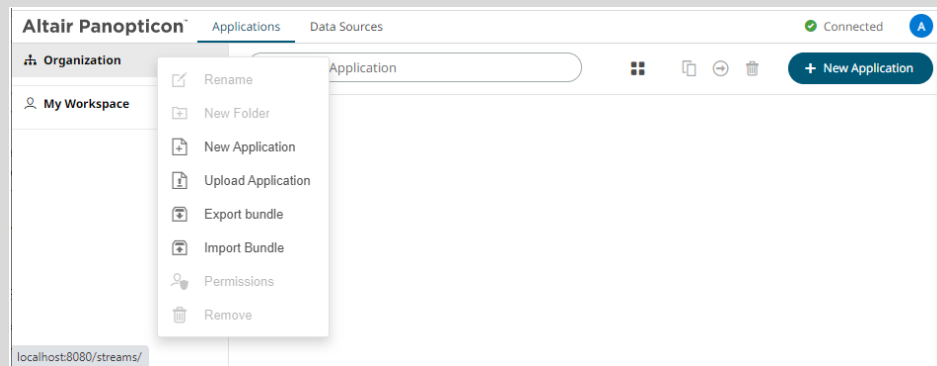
Altair Panopticon™ Applications Data Sources Connected A

Organization

My Workspace

Application

+ New Application

Rename
New Folder
New Application
Upload Application
Export bundle
Import Bundle
Permissions
Remove

localhost:8080/streams/